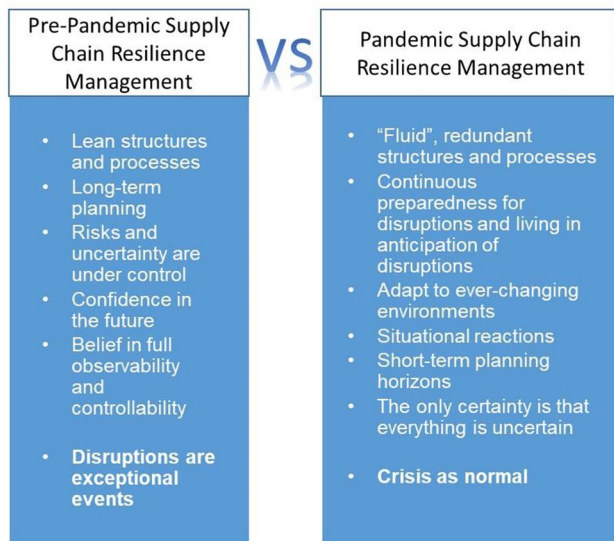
Pre-Pandemic Supply Chain Resilience Management

VS

- Lean structures and processes
- Long-term planning
- Risks and uncertainty are under control
- Confidence in the future
- Belief in full observability and controllability
- **Disruptions are exceptional events**

Pandemic Supply Chain Resilience Management

- “Fluid”, redundant structures and processes
- Continuous preparedness for disruptions and living in anticipation of disruptions
- Adapt to ever-changing environments
- Situational reactions
- Short-term planning horizons
- The only certainty is that everything is uncertain
- **Crisis as normal**